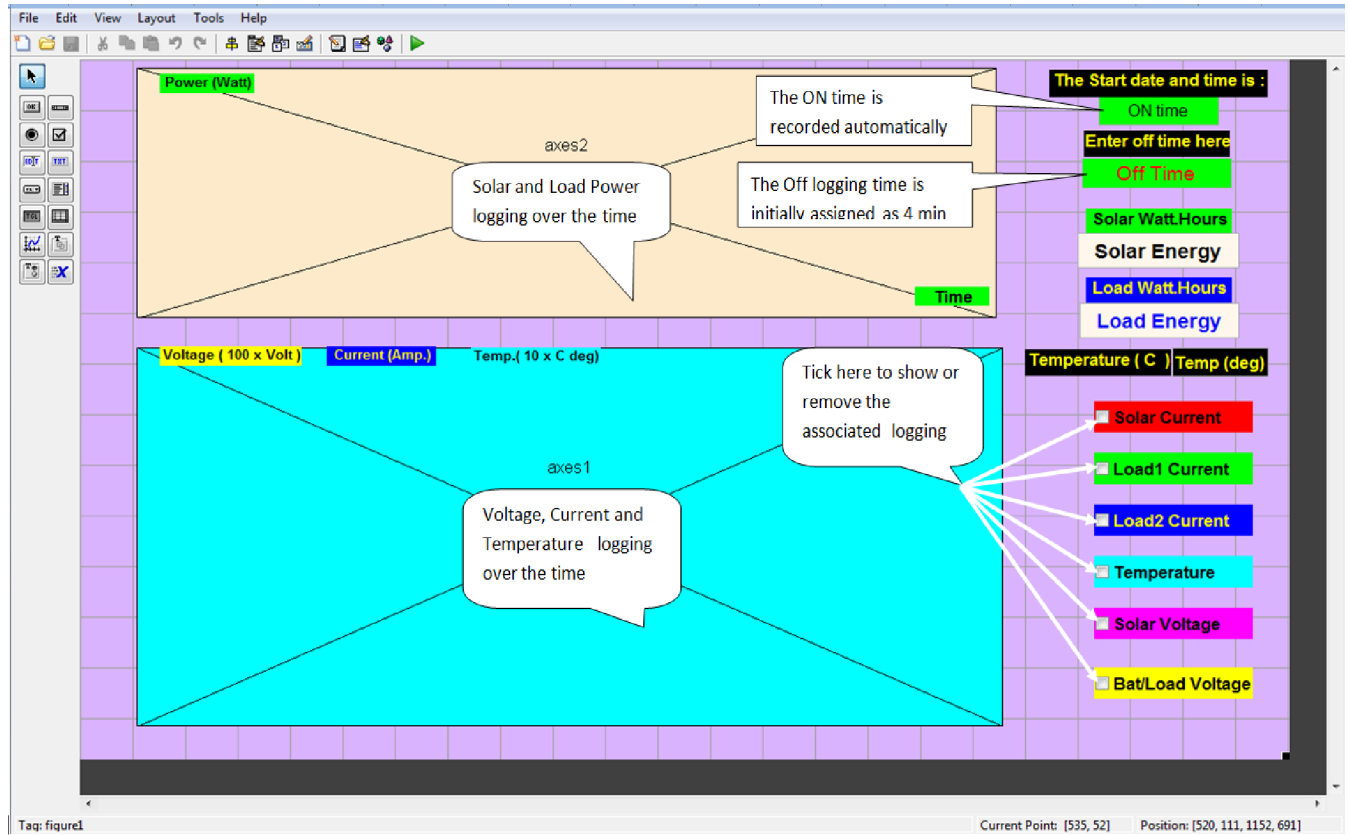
File Edit View Layout Tools Help

Power (Watt)

axes2

Solar and Load Power logging over the time

The ON time is recorded automatically

The Off logging time is initially assigned as 4 min

Time

The Start date and time is :

ON time

Enter off time here

Off Time

Solar Watt.Hours

Solar Energy

Load Watt.Hours

Load Energy

Voltage ( 100 x Volt )

Current (Amp.)

Temp.( 10 x C deg)

axes1

Voltage, Current and Temperature logging over the time

Tick here to show or remove the associated logging

Temperature ( C )

Temp (deg)

Solar Current

Load1 Current

Load2 Current

Temperature

Solar Voltage

Bat/Load Voltage

Tag: figure1

Current Point: [535, 52]

Position: [520, 111, 1152, 691]